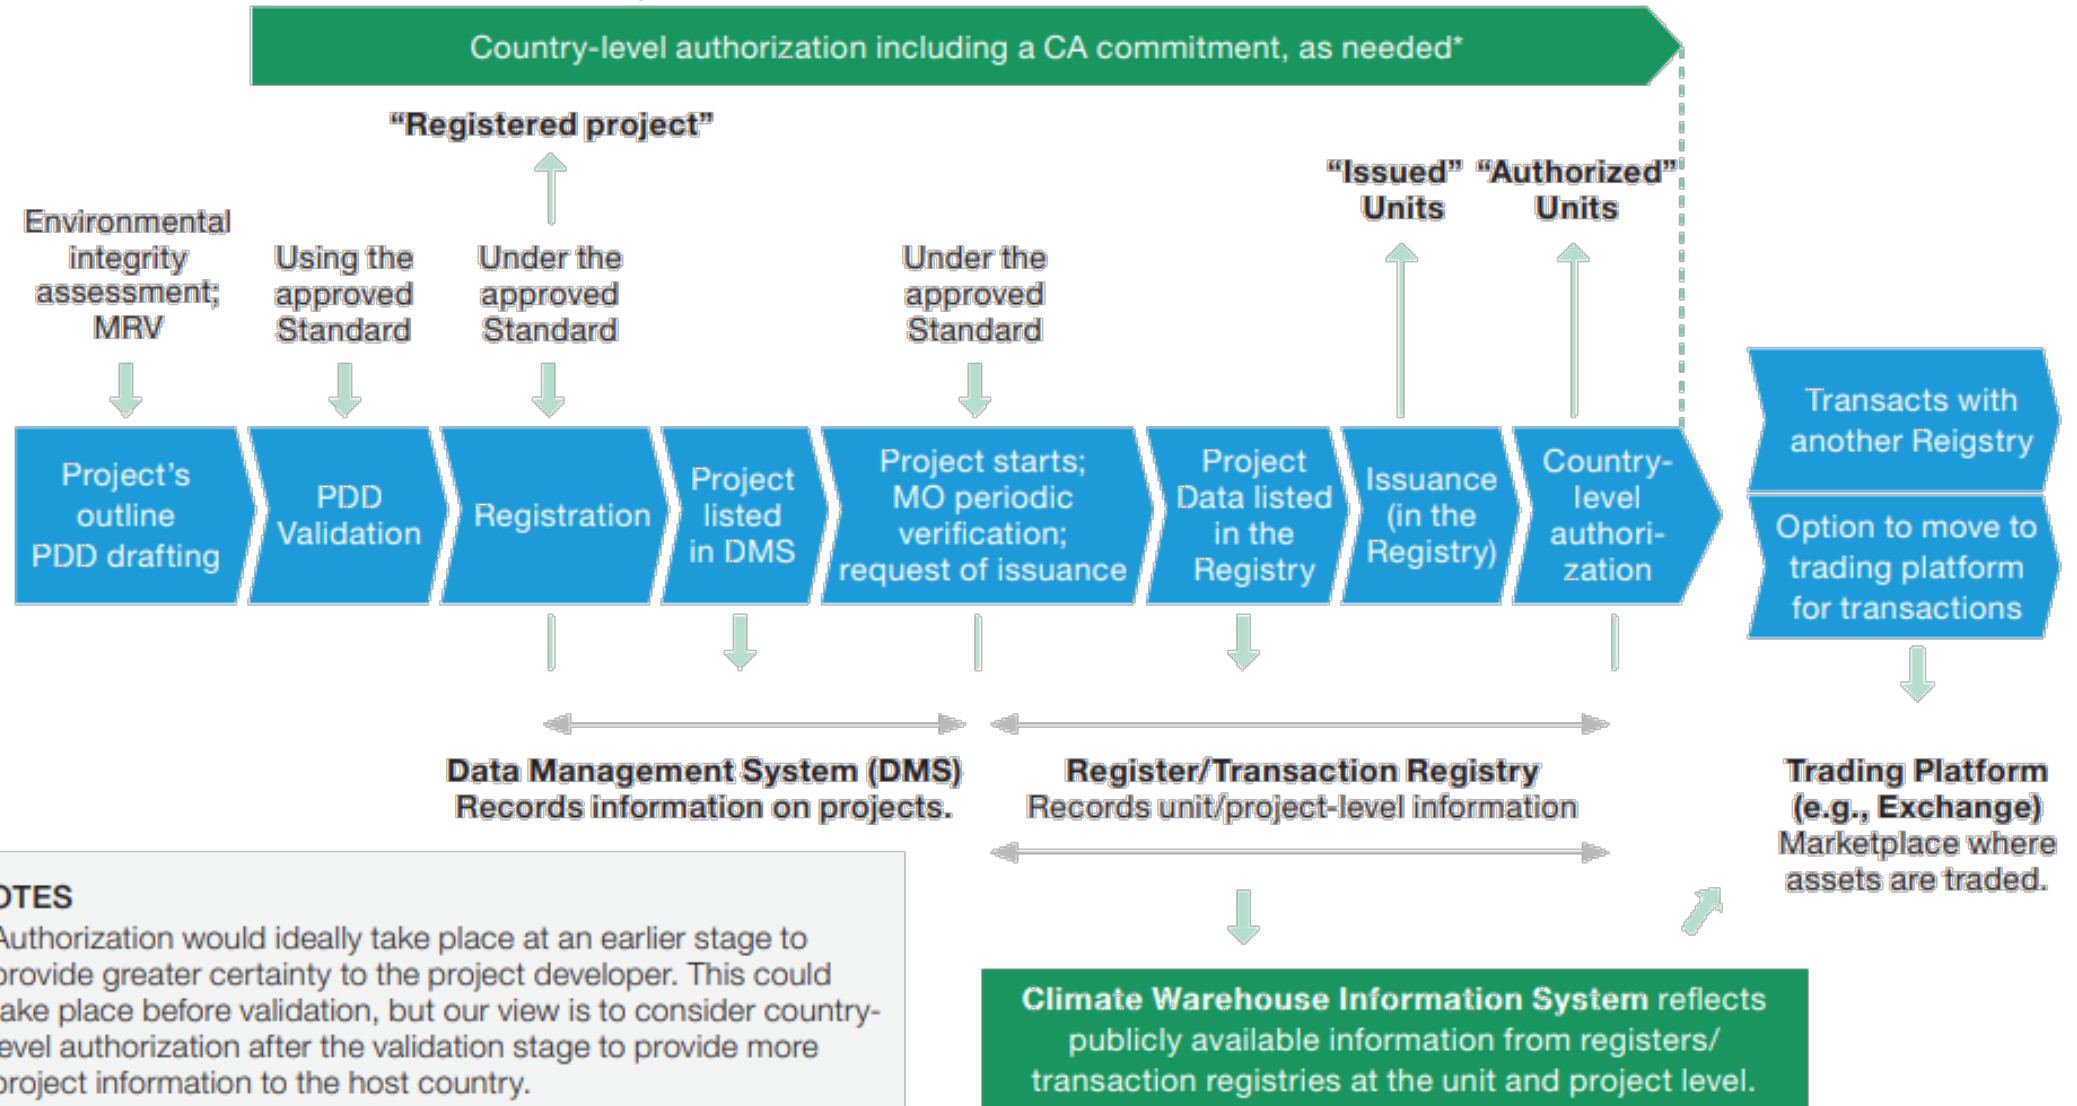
Country-level authorization including a CA commitment, as needed*

"Registered project"

"Issued" Units

"Authorized" Units

Environmental integrity assessment; MRV

Using the approved Standard

Under the approved Standard

Under the approved Standard

Project's outline PDD drafting

PDD Validation

Registration

Project listed in DMS

Project starts; MO periodic verification; request of issuance

Project Data listed in the Registry

Issuance (in the Registry)

Country-level authorization

Transacts with another Reigstry

Option to move to trading platform for transactions

Data Management System (DMS) Records information on projects.

Register/Transaction Registry Records unit/project-level information

Trading Platform (e.g., Exchange) Marketplace where assets are traded.

OTES
Authorization would ideally take place at an earlier stage to provide greater certainty to the project developer. This could take place before validation, but our view is to consider country-level authorization after the validation stage to provide more project information to the host country.

Climate Warehouse Information System reflects publicly available information from registers/ transaction registries at the unit and project level.